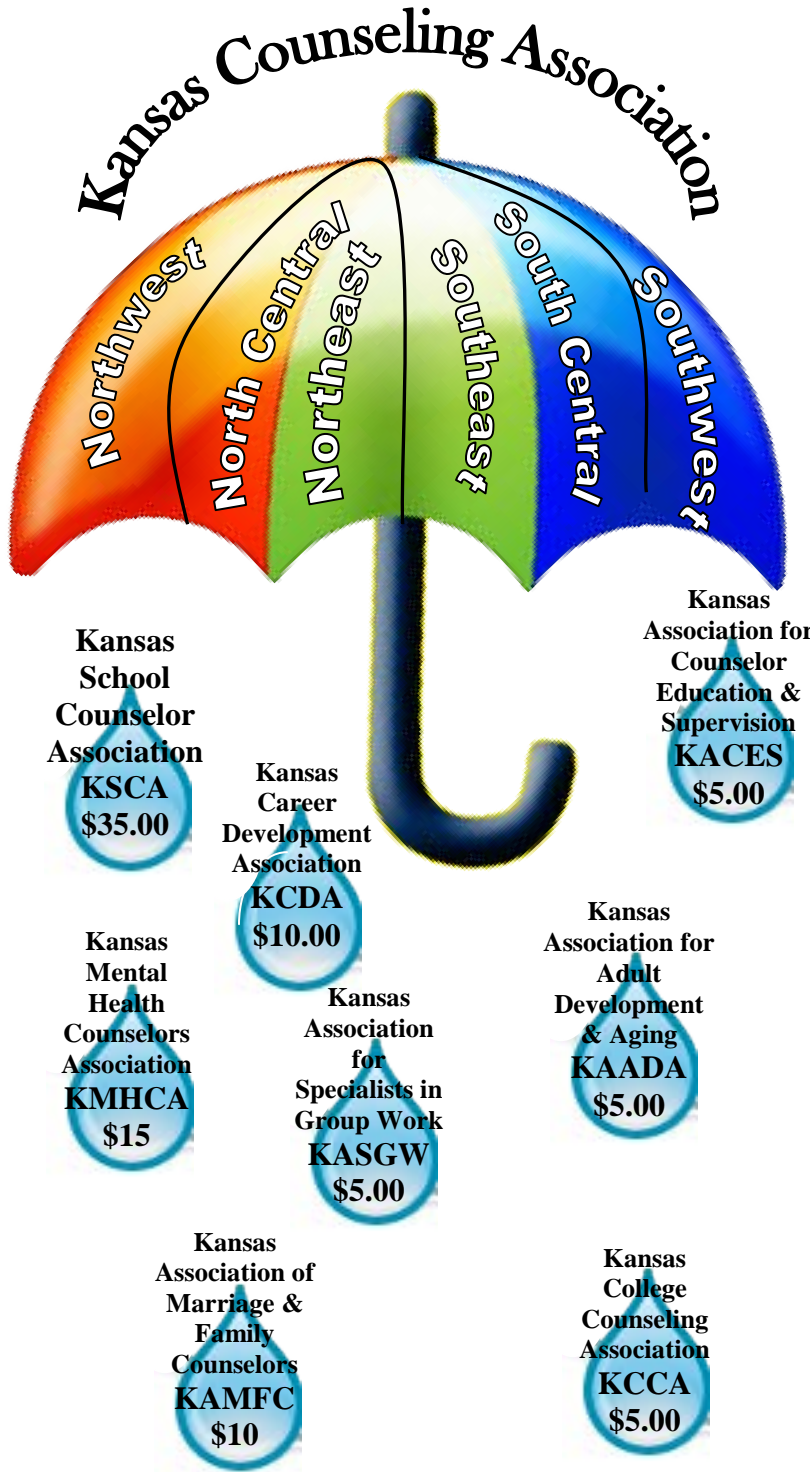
Kansas Counseling Association

Northwest
North Central
Northeast
Southeast
South Central
Southwest

Kansas Association for Counselor Education & Supervision
KACES
$5.00

Kansas School Counselor Association
KSCA
$35.00

Kansas Career Development Association
KCDA
$10.00

Kansas Association for Adult Development & Aging
KAADA
$5.00

Kansas Mental Health Counselors Association
KMHCA
$15

Kansas Association for Specialists in Group Work
KASGW
$5.00

Kansas Association of Marriage & Family Counselors
KAMFC
$10

Kansas College Counseling Association
KCCA
$5.00